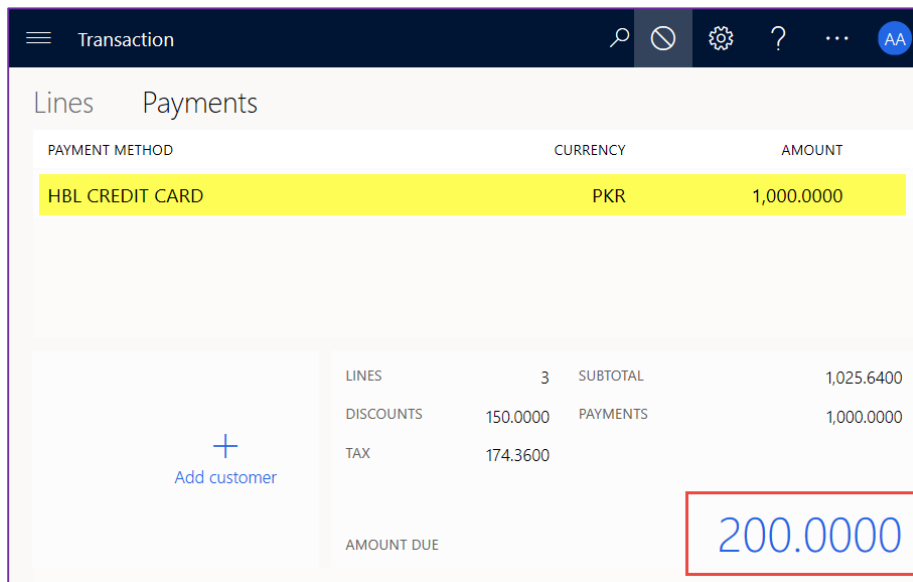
Transaction

AA

Lines Payments

| PAYMENT METHOD | CURRENCY | AMOUNT |
|---|---|---|
| HBL CREDIT CARD | PKR | 1,000.0000 |

+
Add customer

LINES 3
DISCOUNTS 150.0000
TAX 174.3600

SUBTOTAL 1,025.6400
PAYMENTS 1,000.0000

AMOUNT DUE 200.0000